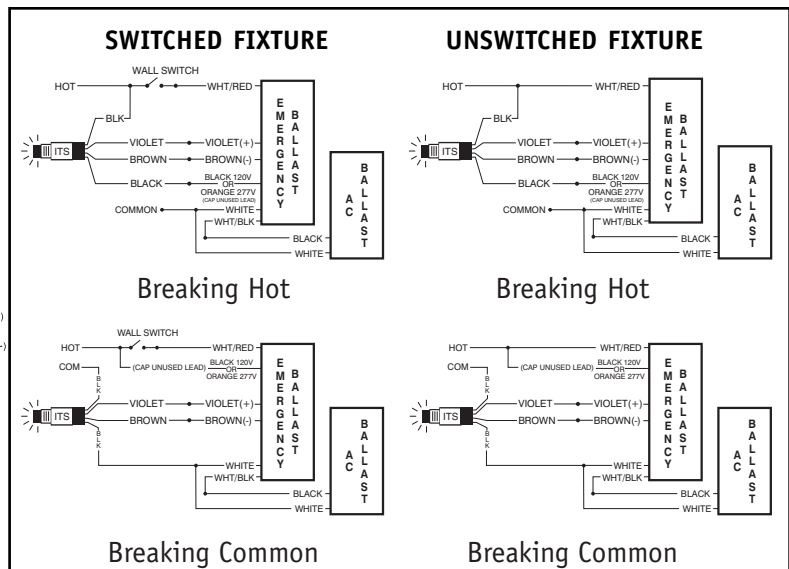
SWITCHED FIXTURE

WALL SWITCH
HOT
WHT/RED
BLK
ITS
VIOLET
VIOLET(+)
BROWN
BROWN(-)
BLACK
BLACK 120V
OR
ORANGE 277V
(CAP UNUSED LEAD)
COMMON
WHITE
WHT/BLK
BLACK
WHITE
EMERGENCY BALLAST
AC BALLAST

Breaking Hot

UNSWITCHED FIXTURE

HOT
WHT/RED
BLK
ITS
VIOLET
VIOLET(+)
BROWN
BROWN(-)
BLACK
BLACK 120V
OR
ORANGE 277V
(CAP UNUSED LEAD)
COMMON
WHITE
WHT/BLK
BLACK
WHITE
EMERGENCY BALLAST
AC BALLAST

Breaking Hot

WALL SWITCH
HOT
WHT/RED
COM
(CAP UNUSED LEAD)
BLACK 120V
OR
ORANGE 277V
BLK
ITS
VIOLET
VIOLET(+)
BROWN
BROWN(-)
BLK
WHITE
WHT/BLK
BLACK
WHITE
EMERGENCY BALLAST
AC BALLAST

Breaking Common

HOT
WHT/RED
COM
(CAP UNUSED LEAD)
BLACK 120V
OR
ORANGE 277V
BLK
ITS
VIOLET
VIOLET(+)
BROWN
BROWN(-)
BLK
WHITE
WHT/BLK
BLACK
WHITE
EMERGENCY BALLAST
AC BALLAST

Breaking Common